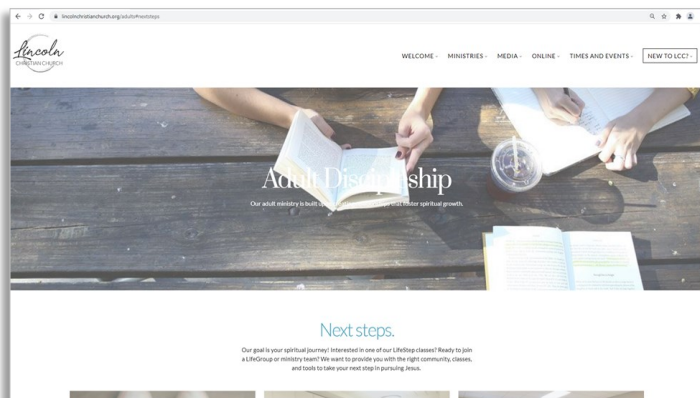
lincolnchristianchurch.org/adults#nextsteps

Lincoln CHRISTIAN CHURCH

WELCOME ˅ MINISTRIES ˅ MEDIA ˅ ONLINE ˅ TIMES AND EVENTS ˅ NEW TO LCC? ˅

Adult Discipleship

Our adult ministry is built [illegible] foster spiritual growth.

Next steps.

Our goal is your spiritual journey! Interested in one of our LifeStep classes? Ready to join a LifeGroup or ministry team? We want to provide you with the right community, classes, and tools to take your next step in pursuing Jesus.